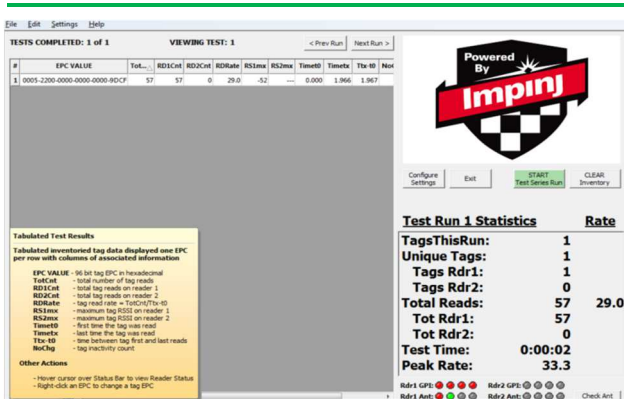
File Edit Settings Help

TESTS COMPLETED: 1 of 1

VIEWING TEST: 1

< Prev Run

Next Run >

| # | EPC VALUE | Tot... | RD1Cnt | RD2Cnt | RDRate | RS1mx | RS2mx | Timet0 | Timetx | Ttx-t0 | No( |
|---|---|---|---|---|---|---|---|---|---|---|---|
| 1 | 0005-2200-0000-0000-0000-9DCF | 57 | 57 | 0 | 29.0 | -52 | --- | 0.000 | 1.966 | 1.967 | |

Powered By Impinj

Configure Settings

Exit

START Test Series Run

CLEAR Inventory

Tabulated Test Results

Tabulated inventoried tag data displayed one EPC per row with columns of associated information

EPC VALUE - 96 bit tag EPC in hexadecimal
TotCnt - total number of tag reads
RD1Cnt - total number of tag reads on reader 1
RD2Cnt - total number of tag reads on reader 2
RDRate - tag read rate = TotCnt/Ttx-t0
RS1mx - maximum tag RSSI on reader 1
RS2mx - maximum tag RSSI on reader 2
Timet0 - first time the tag was read
Timetx - last time the tag was read
Ttx-t0 - time between tag first and last reads
NoChg - tag inactivity count

Other Actions

- Hover cursor over Status Bar to view Reader Status
- Right-click an EPC to change a tag EPC

Test Run 1 Statistics

Rate

TagsThisRun: 1
Unique Tags: 1
Tags Rdr1: 1
Tags Rdr2: 0
Total Reads: 57 29.0
Tot Rdr1: 57
Tot Rdr2: 0
Test Time: 0:00:02
Peak Rate: 33.3

Rdr1 GPI:
Rdr2 GPI:
Rdr1 Ant:
Rdr2 Ant:
Check Ant